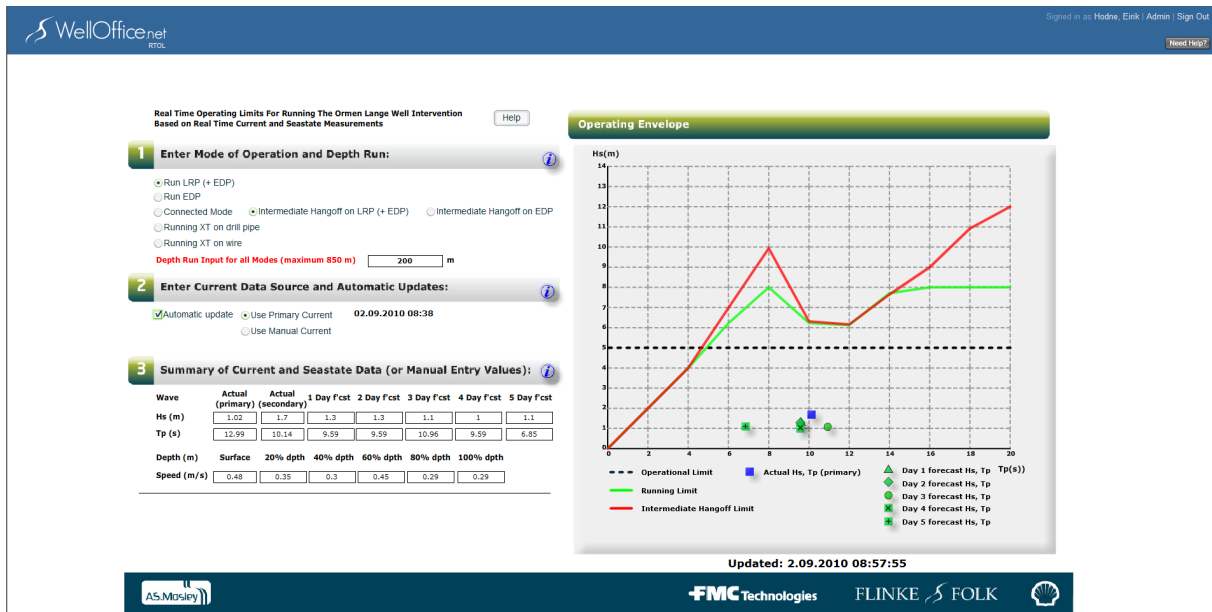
WellOffice.net RTOL

Signed in as Hodne, Eirik | Admin | Sign Out

Need Help?

Real Time Operating Limits For Running The Ormen Lange Well Intervention Based on Real Time Current and Seastate Measurements

Help

1 Enter Mode of Operation and Depth Run:

Run LRP (+ EDP)
Run EDP
Connected Mode
Intermediate Hangoff on LRP (+ EDP)
Intermediate Hangoff on EDP
Running XT on drill pipe
Running XT on wire

Depth Run Input for all Modes (maximum 850 m) 200 m

2 Enter Current Data Source and Automatic Updates:

Automatic update
Use Primary Current
Use Manual Current
02.09.2010 08:38

3 Summary of Current and Seastate Data (or Manual Entry Values):

| Wave | Actual (primary) | Actual (secondary) | 1 Day f'cst | 2 Day f'cst | 3 Day f'cst | 4 Day f'cst | 5 Day f'cst |
|---|---|---|---|---|---|---|---|
| Hs (m) | 1.02 | 1.7 | 1.3 | 1.3 | 1.1 | 1 | 1.1 |
| Tp (s) | 12.99 | 10.14 | 9.59 | 9.59 | 10.96 | 9.59 | 6.85 |

| Depth (m) | Surface | 20% dpth | 40% dpth | 60% dpth | 80% dpth | 100% dpth |
|---|---|---|---|---|---|---|
| Speed (m/s) | 0.48 | 0.35 | 0.3 | 0.45 | 0.29 | 0.29 |

Operating Envelope

Hs(m)
14 13 12 11 10 9 8 7 6 5 4 3 2 1 0
0 2 4 6 8 10 12 14 16 18 20 Tp(s))

Operational Limit
Running Limit
Intermediate Hangoff Limit
Actual Hs, Tp (primary)
Day 1 forecast Hs, Tp
Day 2 forecast Hs, Tp
Day 3 forecast Hs, Tp
Day 4 forecast Hs, Tp
Day 5 forecast Hs, Tp

Updated: 2.09.2010 08:57:55

AS.Mosley
FMC Technologies
FLINKE FOLK